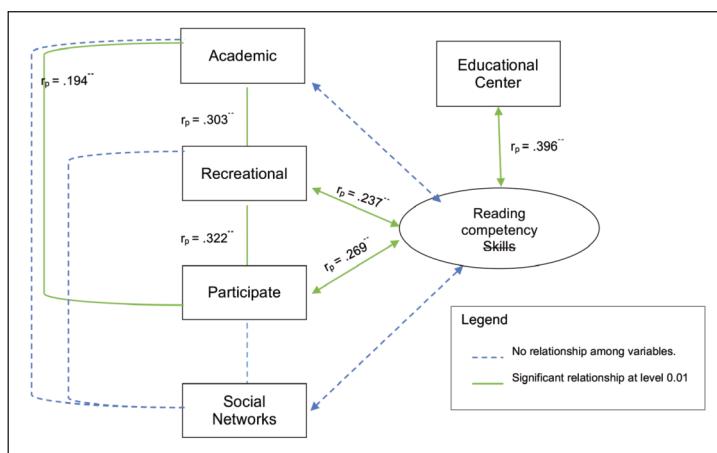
Academic

Educational Center

$r_p$ = .194**

$r_p$ = .303**

$r_p$ = .396**

Recreational

$r_p$ = .237**

Reading competency Skills

$r_p$ = .322**

$r_p$ = .269**

Participate

Legend

No relationship among variables.

Significant relationship at level 0.01

Social Networks